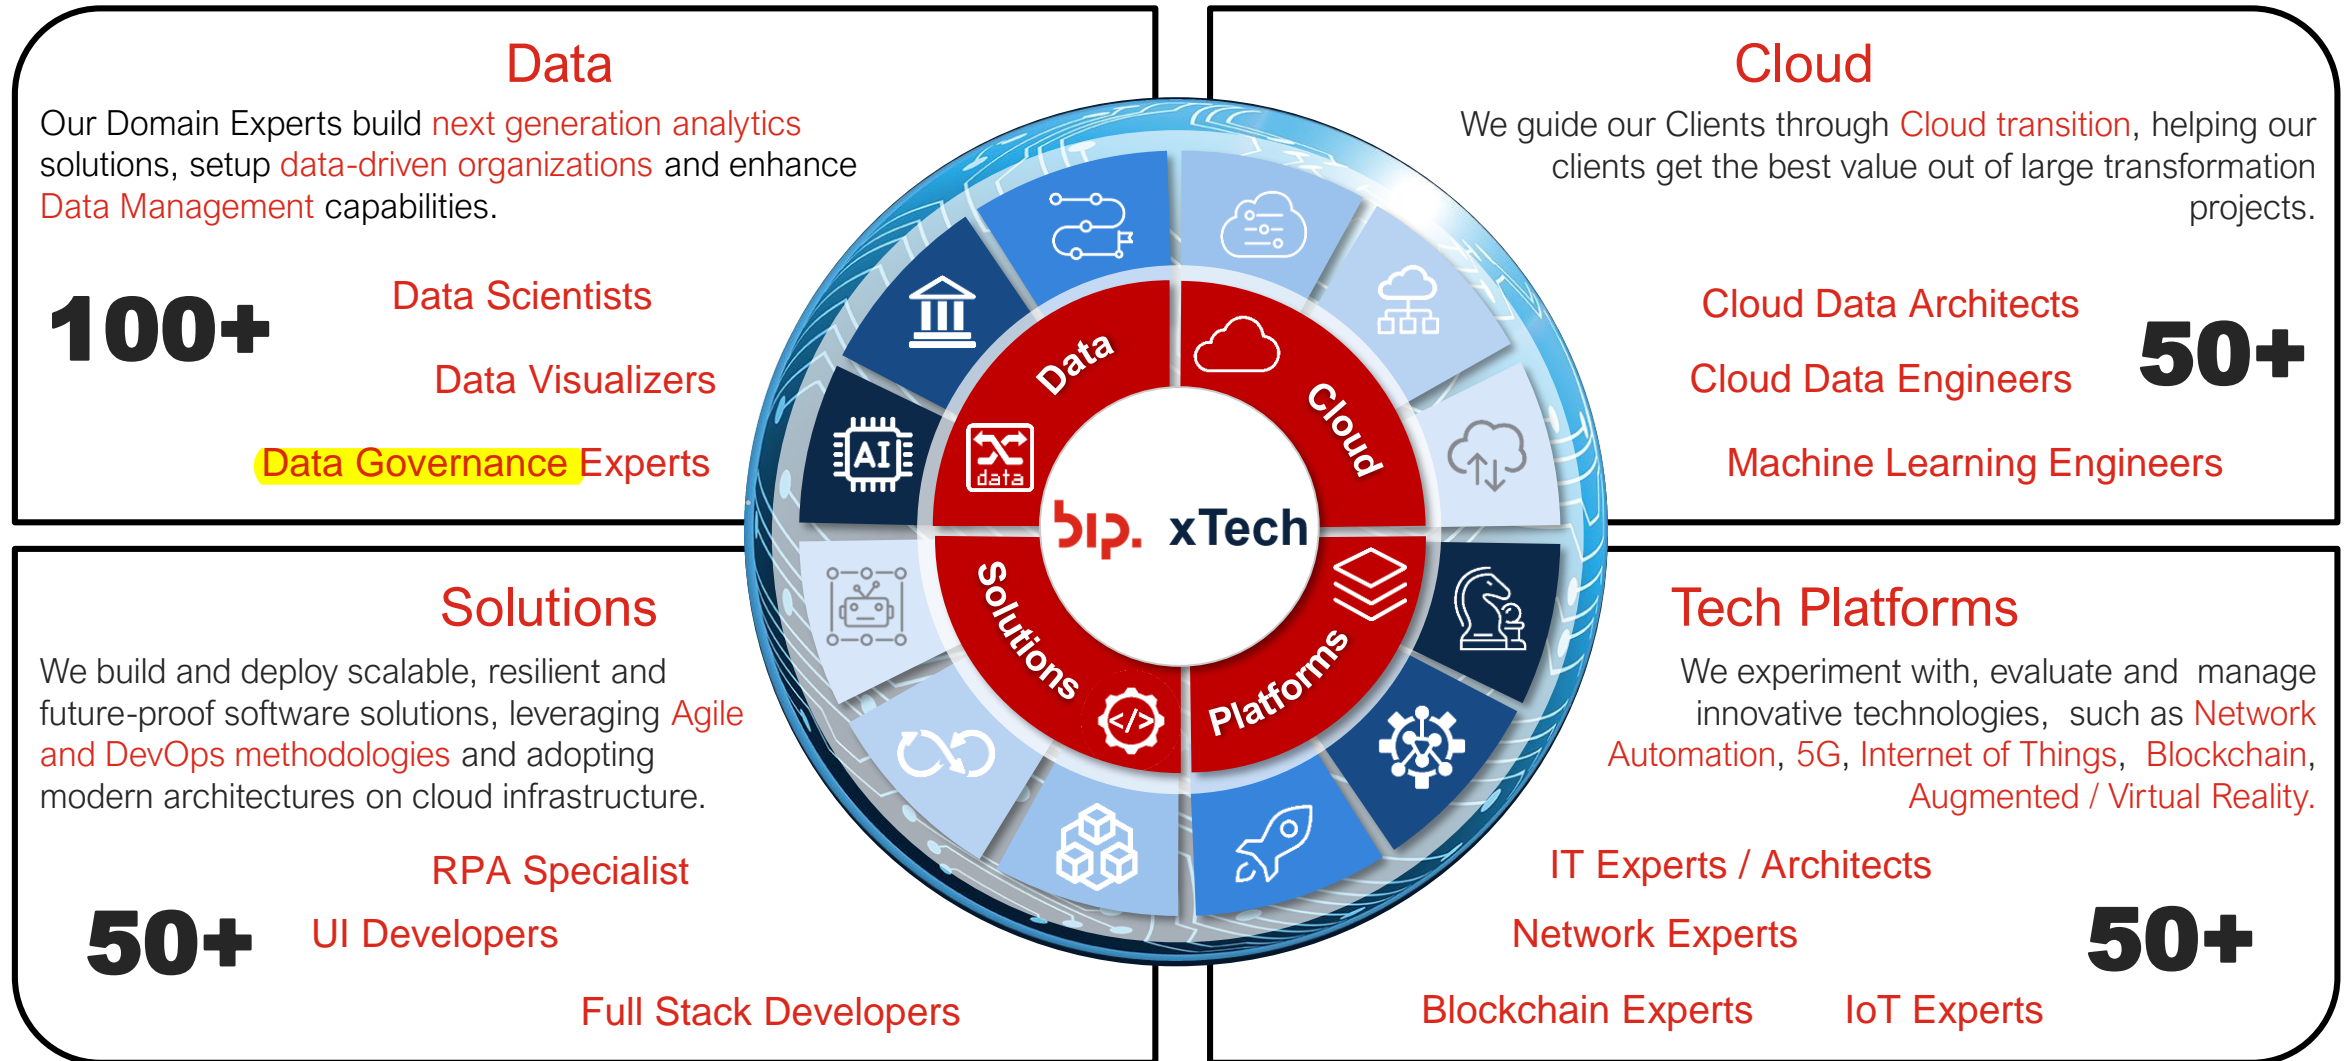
Data

Our Domain Experts build next generation analytics solutions, setup data-driven organizations and enhance Data Management capabilities.

100+

Data Scientists

Data Visualizers

Data Governance Experts

Cloud

We guide our Clients through Cloud transition, helping our clients get the best value out of large transformation projects.

Cloud Data Architects

Cloud Data Engineers

50+

Machine Learning Engineers

Data

Cloud

data

AI

bip. xTech

Solutions

Platforms

Solutions

We build and deploy scalable, resilient and future-proof software solutions, leveraging Agile and DevOps methodologies and adopting modern architectures on cloud infrastructure.

RPA Specialist

50+

UI Developers

Full Stack Developers

Tech Platforms

We experiment with, evaluate and manage innovative technologies, such as Network Automation, 5G, Internet of Things, Blockchain, Augmented / Virtual Reality.

IT Experts / Architects

Network Experts

50+

Blockchain Experts

IoT Experts